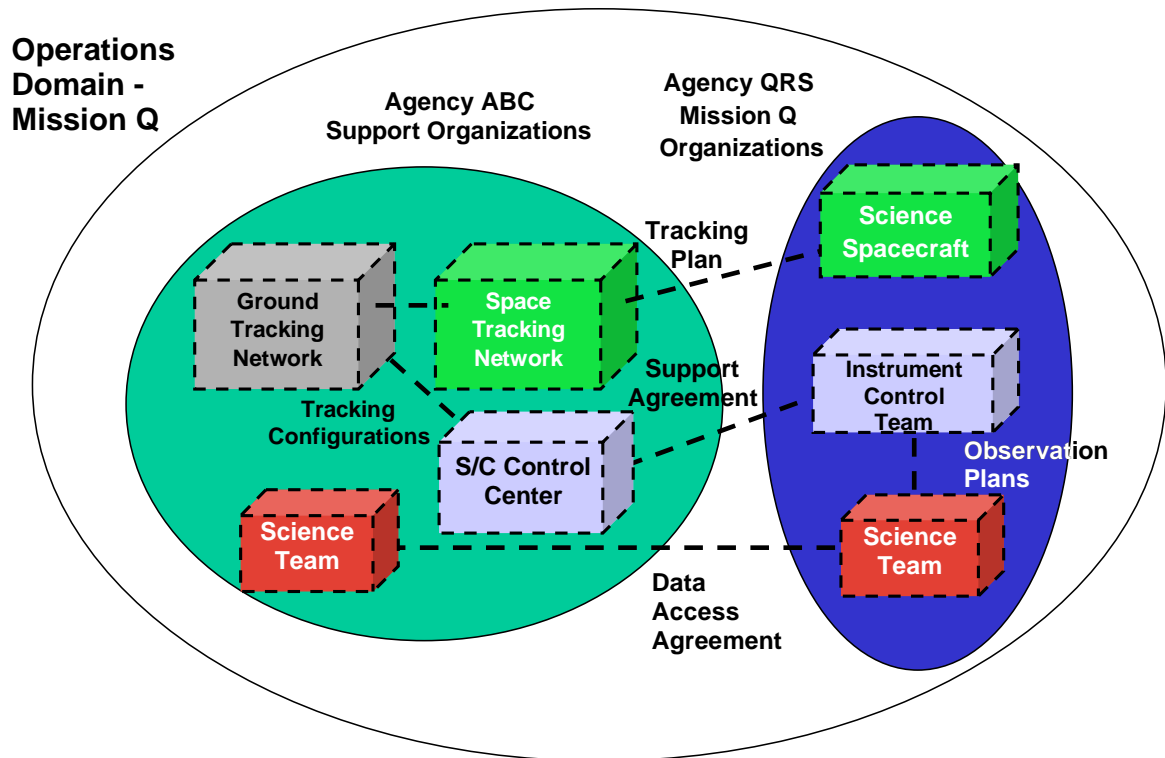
Operations Domain - Mission Q

Agency ABC Support Organizations

Agency QRS Mission Q Organizations

Science Spacecraft

Tracking Plan

Ground Tracking Network

Space Tracking Network

Support Agreement

Instrument Control Team

Tracking Configurations

S/C Control Center

Observation Plans

Science Team

Science Team

Data Access Agreement